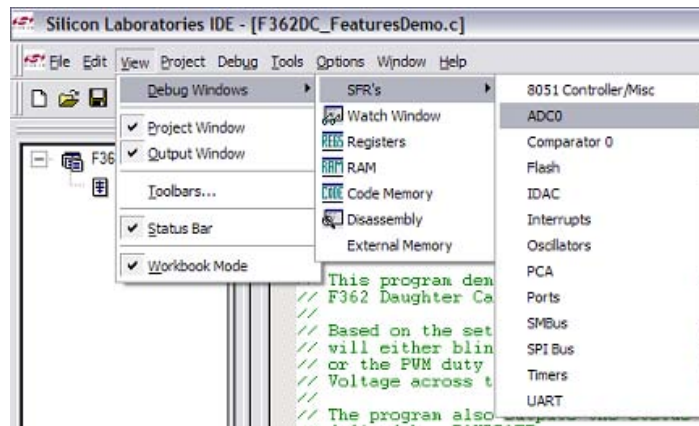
Silicon Laboratories IDE - [F362DC_FeaturesDemo.c]

File Edit View Project Debug Tools Options Window Help

Debug Windows
Project Window
Output Window
Toolbars...
Status Bar
Workbook Mode

SFR's
Watch Window
Registers
RAM
Code Memory
Disassembly
External Memory

8051 Controller/Misc
ADC0
Comparator 0
Flash
IDAC
Interrupts
Oscillators
PCA
Ports
SMBus
SPI Bus
Timers
UART

F36

This program dem
// F362 Daughter Ca
//
// Based on the set
// will either blin
// or the PWM duty
// Voltage across t
//
// The program also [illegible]